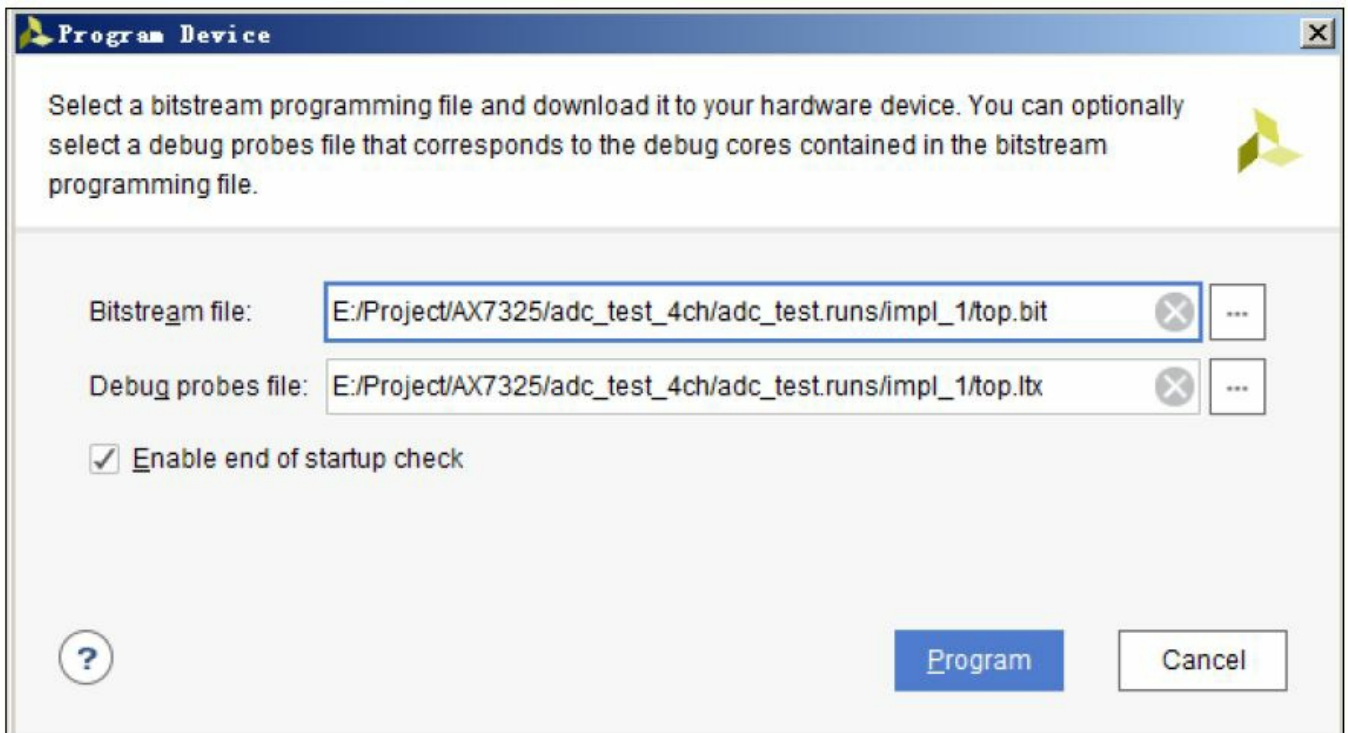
Program Device

Select a bitstream programming file and download it to your hardware device. You can optionally select a debug probes file that corresponds to the debug cores contained in the bitstream programming file.

Bitstream file: E:/Project/AX7325/adc_test_4ch/adc_test.runs/impl_1/top.bit ...

Debug probes file: E:/Project/AX7325/adc_test_4ch/adc_test.runs/impl_1/top.ltx ...

✓ Enable end of startup check

?

Program Cancel